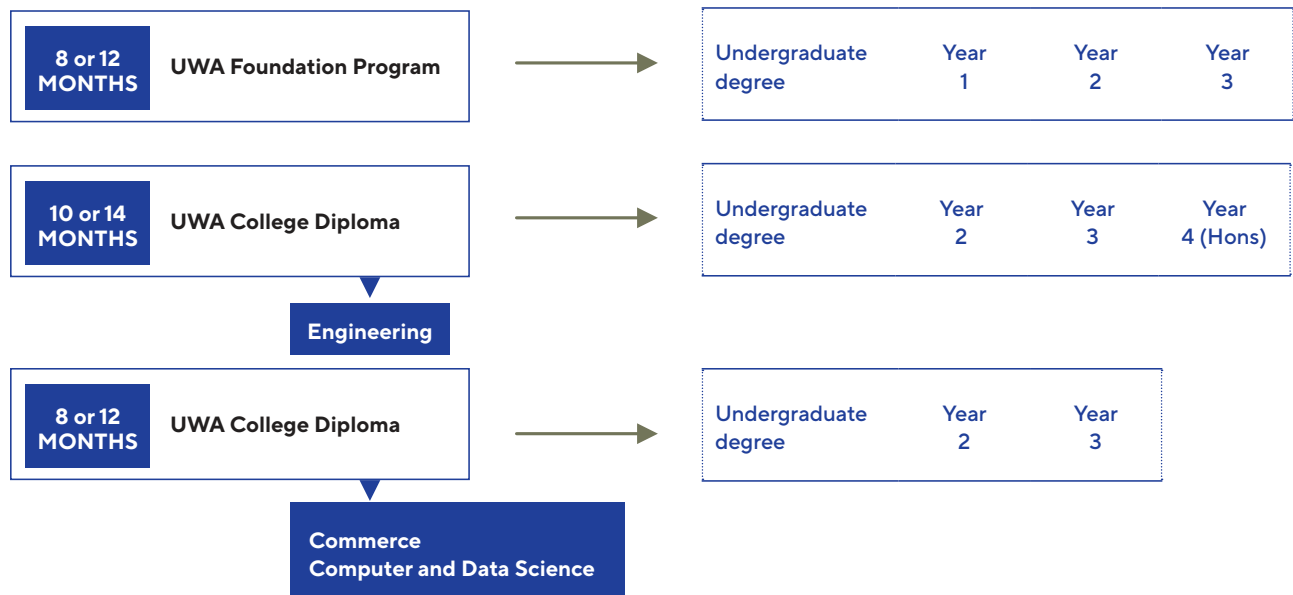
8 or 12 MONTHS

UWA Foundation Program

Undergraduate degree

Year 1

Year 2

Year 3

10 or 14 MONTHS

UWA College Diploma

Undergraduate degree

Year 2

Year 3

Year 4 (Hons)

Engineering

8 or 12 MONTHS

UWA College Diploma

Undergraduate degree

Year 2

Year 3

Commerce
Computer and Data Science